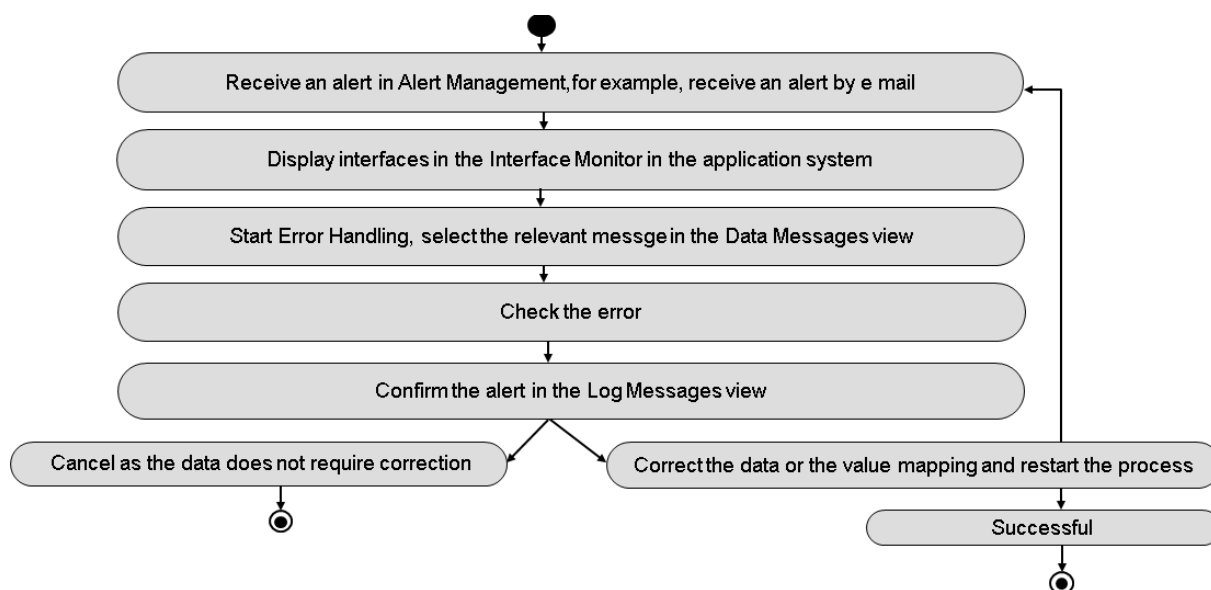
Receive an alert in Alert Management,for example, receive an alert by e mail

Display interfaces in the Interface Monitor in the application system

Start Error Handling, select the relevant messge in the Data Messages view

Check the error

Confirm the alert in the Log Messages view

Cancel as the data does not require correction

Correct the data or the value mapping and restart the process

Successful